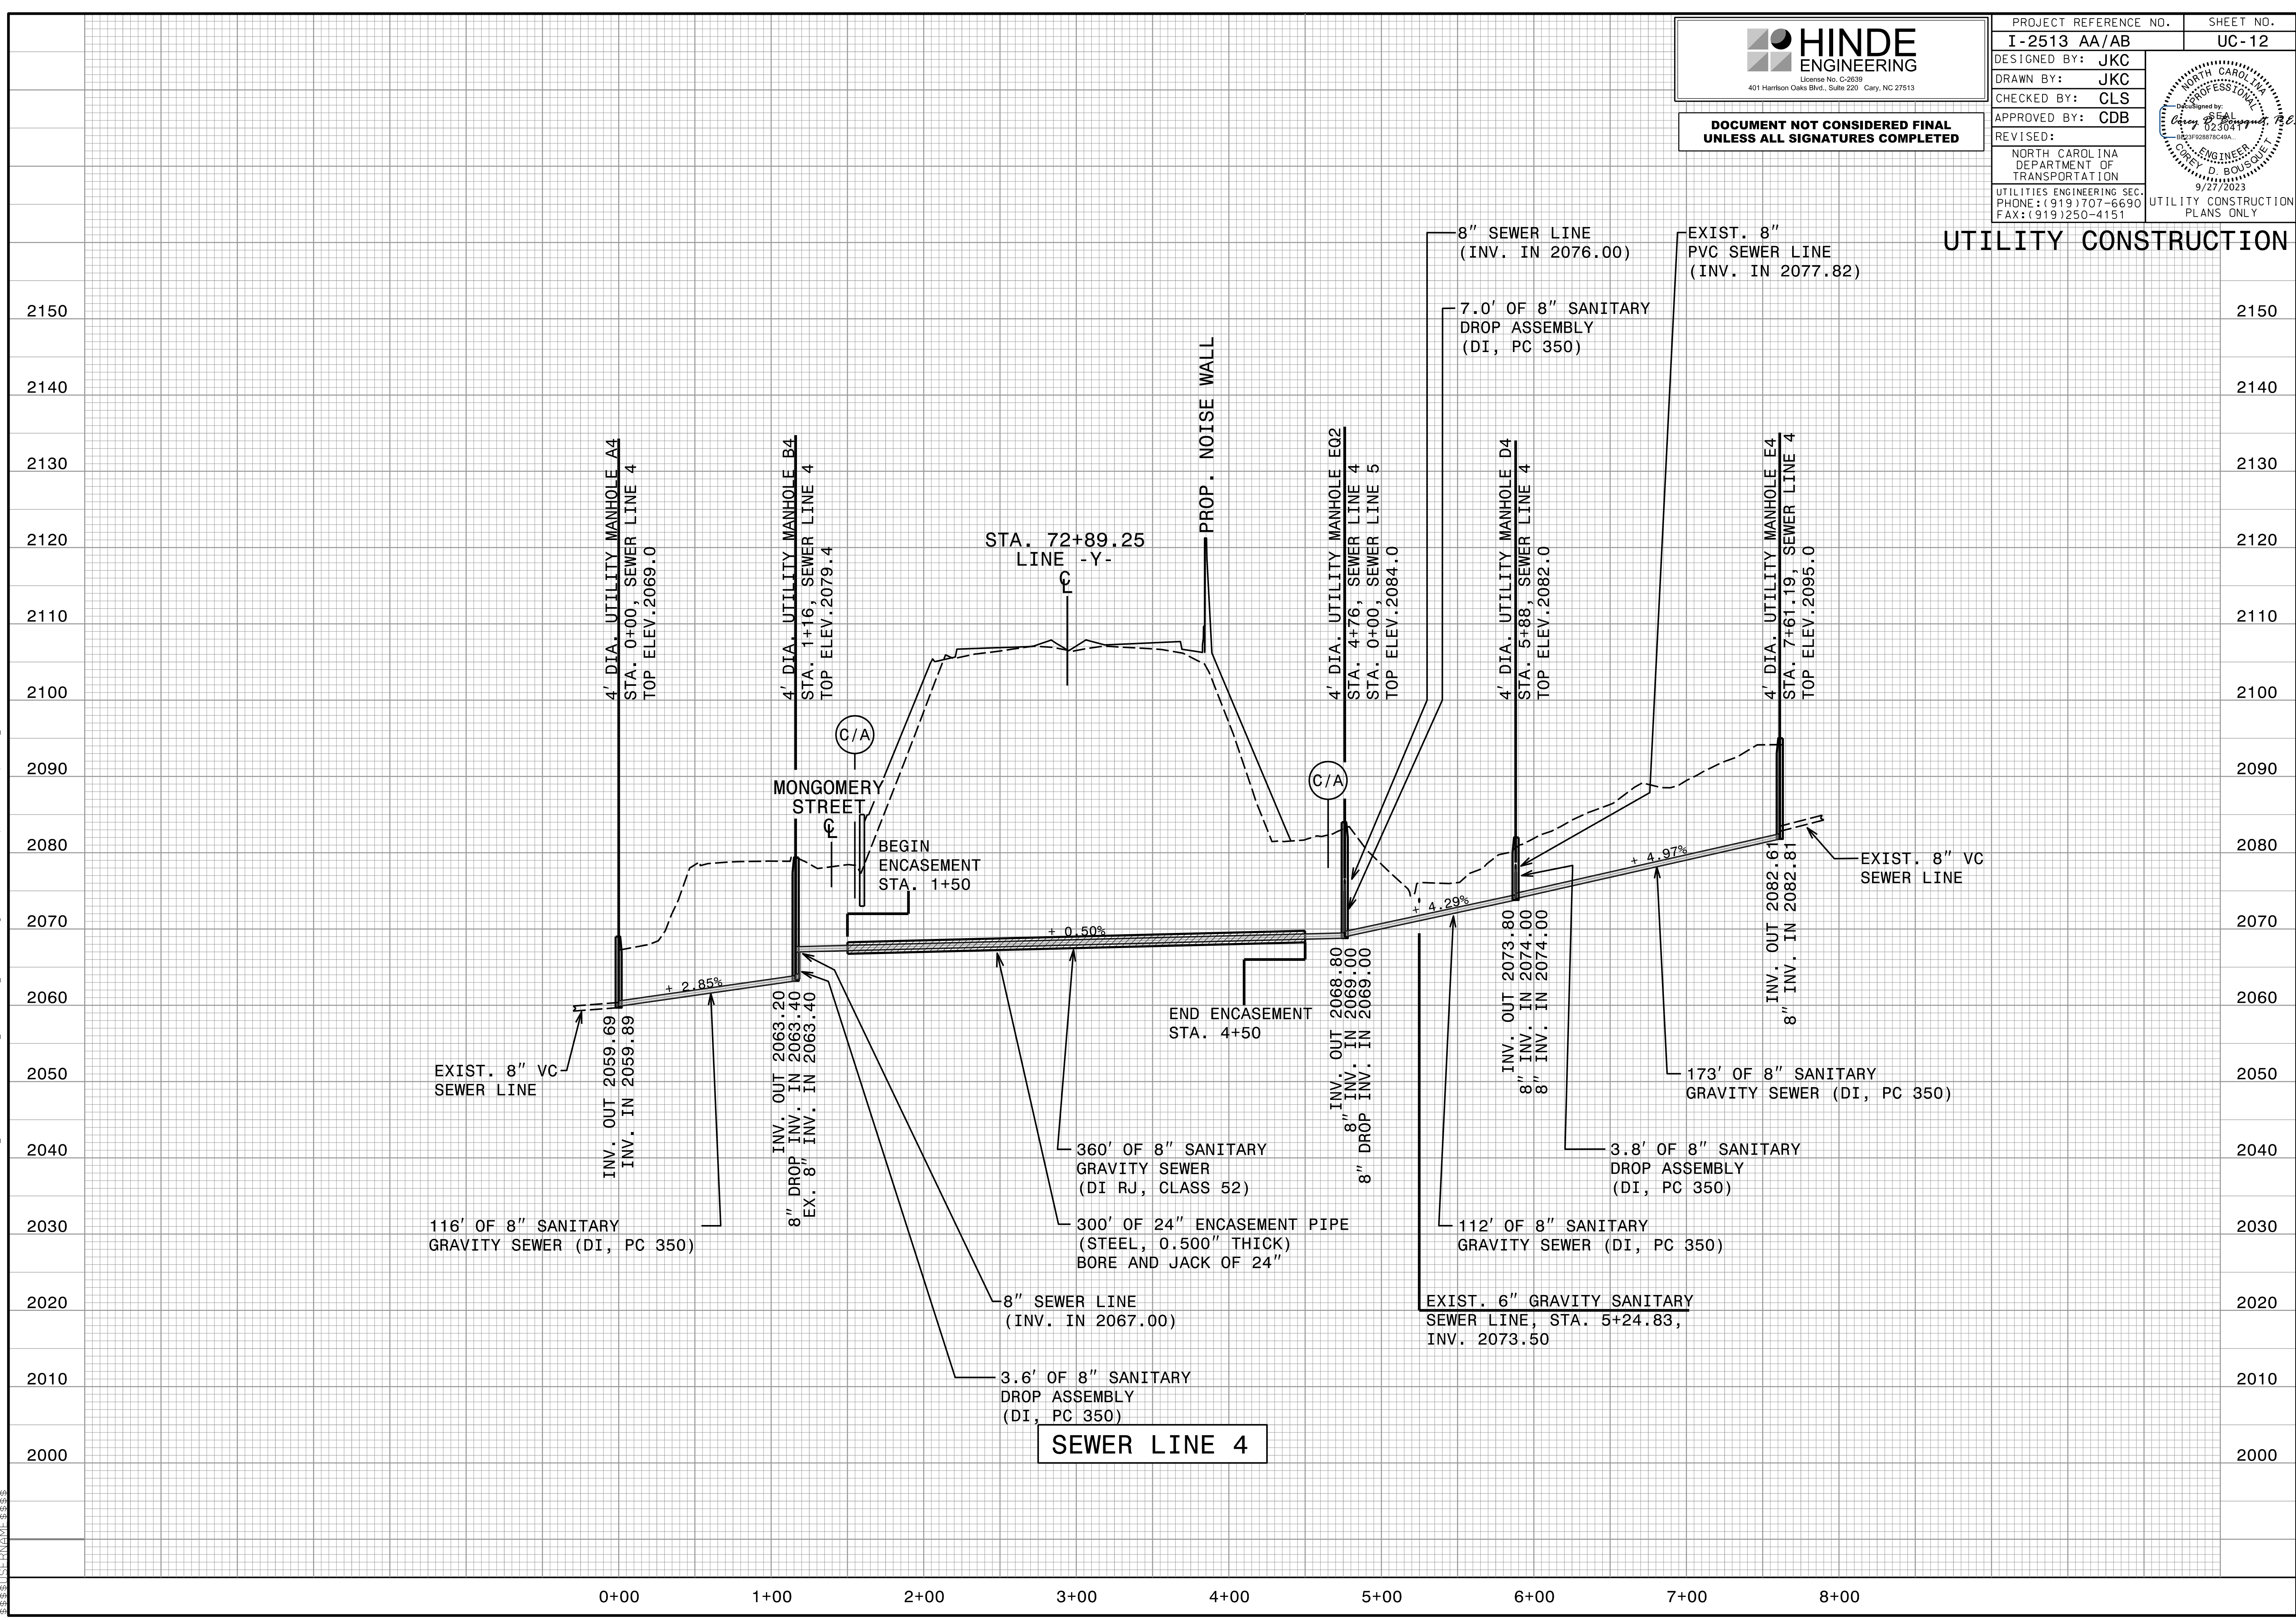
HINDE ENGINEERING
License No. C-2639
401 Harrison Oaks Blvd., Suite 220 Cary, NC 27513

DOCUMENT NOT CONSIDERED FINAL UNLESS ALL SIGNATURES COMPLETED

| PROJECT REFERENCE NO. | SHEET NO. |
|---|---|
| I-2513 AA/AB | UC-12 |

DESIGNED BY: JKC
DRAWN BY: JKC
CHECKED BY: CLS
APPROVED BY: CDB
REVISED:
NORTH CAROLINA DEPARTMENT OF TRANSPORTATION
UTILITIES ENGINEERING SEC.
PHONE:(919)707-6690
FAX:(919)250-4151

NORTH CAROLINA PROFESSIONAL SEAL 023047 ENGINEER COREY D BOUSQUET
DocuSigned by: Corey D. Bousquet, P.E.
9/27/2023
UTILITY CONSTRUCTION PLANS ONLY

UTILITY CONSTRUCTION

2150 2140 2130 2120 2110 2100 2090 2080 2070 2060 2050 2040 2030 2020 2010 2000

8" SEWER LINE (INV. IN 2076.00)
EXIST. 8" PVC SEWER LINE (INV. IN 2077.82)
7.0' OF 8" SANITARY DROP ASSEMBLY (DI, PC 350)

4' DIA. UTILITY MANHOLE A4 STA. 0+00, SEWER LINE 4 TOP ELEV.2069.0
4' DIA. UTILITY MANHOLE B4 STA. 1+16, SEWER LINE 4 TOP ELEV.2079.4
STA. 72+89.25 LINE -Y- ℄
PROP. NOISE WALL
4' DIA. UTILITY MANHOLE EQ2 STA. 4+76, SEWER LINE 4 STA. 0+00, SEWER LINE 5 TOP ELEV.2084.0
4' DIA. UTILITY MANHOLE D4 STA. 5+88, SEWER LINE 4 TOP ELEV.2082.0
4' DIA. UTILITY MANHOLE E4 STA. 7+61.19, SEWER LINE 4 TOP ELEV.2095.0

C/A
MONGOMERY STREET ℄
BEGIN ENCASEMENT STA. 1+50
C/A
+ 4.97%
EXIST. 8" VC SEWER LINE
+ 0.50%
+ 4.29%
+ 2.85%
END ENCASEMENT STA. 4+50

EXIST. 8" VC SEWER LINE
INV. OUT 2059.69
INV. IN 2059.89
INV. OUT 2063.20
8" DROP INV. IN 2063.40
EX. 8" INV. IN 2063.40
INV. OUT 2068.80
8" INV. IN 2069.00
8" DROP INV. IN 2069.00
INV. OUT 2073.80
8" INV. IN 2074.00
8" INV. IN 2074.00
INV. OUT 2082.61
8" INV. IN 2082.81

173' OF 8" SANITARY GRAVITY SEWER (DI, PC 350)
360' OF 8" SANITARY GRAVITY SEWER (DI RJ, CLASS 52)
3.8' OF 8" SANITARY DROP ASSEMBLY (DI, PC 350)
116' OF 8" SANITARY GRAVITY SEWER (DI, PC 350)
300' OF 24" ENCASEMENT PIPE (STEEL, 0.500" THICK) BORE AND JACK OF 24"
112' OF 8" SANITARY GRAVITY SEWER (DI, PC 350)
8" SEWER LINE (INV. IN 2067.00)
EXIST. 6" GRAVITY SANITARY SEWER LINE, STA. 5+24.83, INV. 2073.50
3.6' OF 8" SANITARY DROP ASSEMBLY (DI, PC 350)

SEWER LINE 4

0+00 1+00 2+00 3+00 4+00 5+00 6+00 7+00 8+00